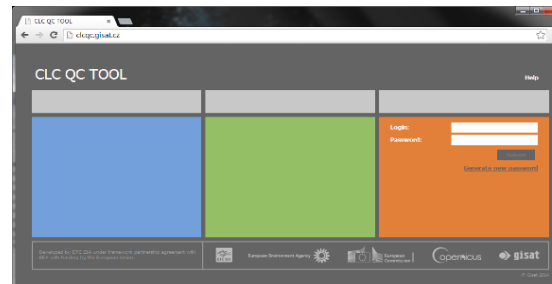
CLC QC TOOL
clcqc.gisat.cz
CLC QC TOOL
Help
Login:
Password:
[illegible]
Generate new password
Developed by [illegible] under framework partnership agreement with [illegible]
European Environment Agency
European Commission
Copernicus
gisat
© Gisat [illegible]